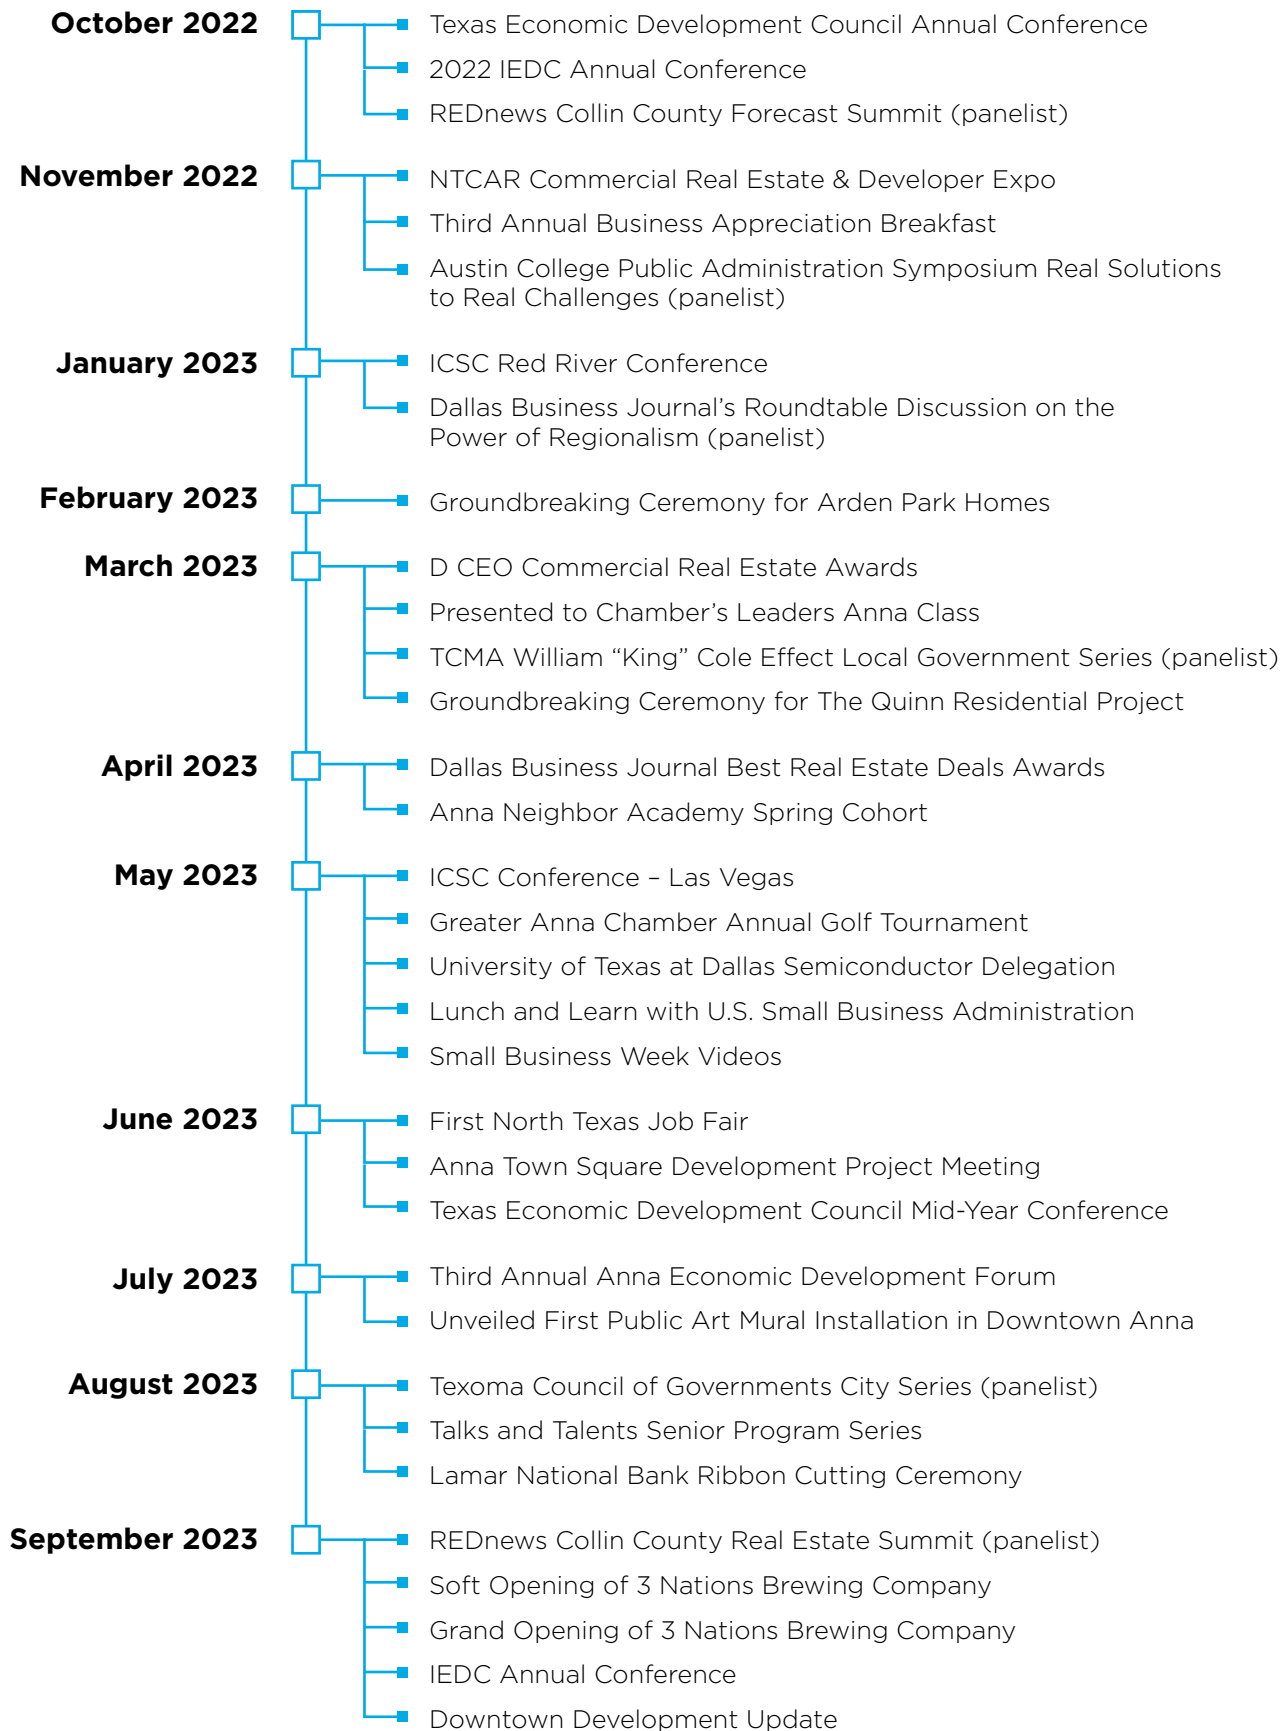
October 2022

Texas Economic Development Council Annual Conference

2022 IEDC Annual Conference

REDnews Collin County Forecast Summit (panelist)

November 2022

NTCAR Commercial Real Estate & Developer Expo

Third Annual Business Appreciation Breakfast

Austin College Public Administration Symposium Real Solutions to Real Challenges (panelist)

January 2023

ICSC Red River Conference

Dallas Business Journal's Roundtable Discussion on the Power of Regionalism (panelist)

February 2023

Groundbreaking Ceremony for Arden Park Homes

March 2023

D CEO Commercial Real Estate Awards

Presented to Chamber's Leaders Anna Class

TCMA William "King" Cole Effect Local Government Series (panelist)

Groundbreaking Ceremony for The Quinn Residential Project

April 2023

Dallas Business Journal Best Real Estate Deals Awards

Anna Neighbor Academy Spring Cohort

May 2023

ICSC Conference – Las Vegas

Greater Anna Chamber Annual Golf Tournament

University of Texas at Dallas Semiconductor Delegation

Lunch and Learn with U.S. Small Business Administration

Small Business Week Videos

June 2023

First North Texas Job Fair

Anna Town Square Development Project Meeting

Texas Economic Development Council Mid-Year Conference

July 2023

Third Annual Anna Economic Development Forum

Unveiled First Public Art Mural Installation in Downtown Anna

August 2023

Texoma Council of Governments City Series (panelist)

Talks and Talents Senior Program Series

Lamar National Bank Ribbon Cutting Ceremony

September 2023

REDnews Collin County Real Estate Summit (panelist)

Soft Opening of 3 Nations Brewing Company

Grand Opening of 3 Nations Brewing Company

IEDC Annual Conference

Downtown Development Update